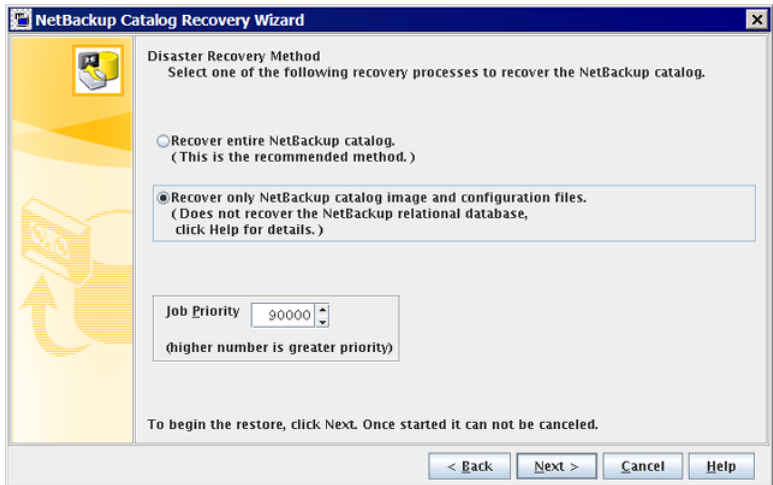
NetBackup Catalog Recovery Wizard

Disaster Recovery Method
Select one of the following recovery processes to recover the NetBackup catalog.

Recover entire NetBackup catalog.
( This is the recommended method. )

Recover only NetBackup catalog image and configuration files.
( Does not recover the NetBackup relational database, click Help for details. )

Job Priority 90000

(higher number is greater priority)

To begin the restore, click Next. Once started it can not be canceled.

< Back | Next > | Cancel | Help